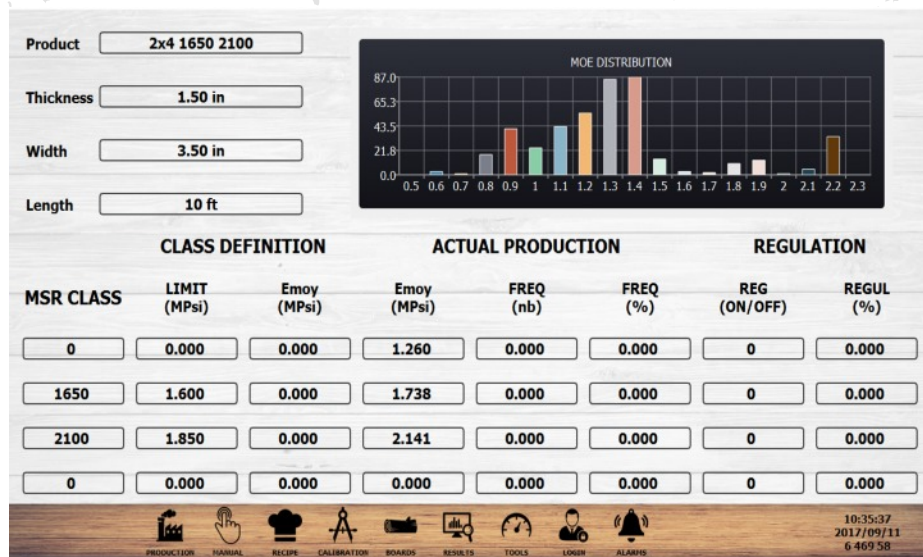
Product 2x4 1650 2100

Thickness 1.50 in

Width 3.50 in

Length 10 ft

MOE DISTRIBUTION

87.0
65.3
43.5
21.8
0.0

0.5 0.6 0.7 0.8 0.9 1 1.1 1.2 1.3 1.4 1.5 1.6 1.7 1.8 1.9 2 2.1 2.2 2.3

CLASS DEFINITION

ACTUAL PRODUCTION

REGULATION

| MSR CLASS | LIMIT (MPsi) | Emoy (MPsi) | Emoy (MPsi) | FREQ (nb) | FREQ (%) | REG (ON/OFF) | REGUL (%) |
|---|---|---|---|---|---|---|---|
| 0 | 0.000 | 0.000 | 1.260 | 0.000 | 0.000 | 0 | 0.000 |
| 1650 | 1.600 | 0.000 | 1.738 | 0.000 | 0.000 | 0 | 0.000 |
| 2100 | 1.850 | 0.000 | 2.141 | 0.000 | 0.000 | 0 | 0.000 |
| 0 | 0.000 | 0.000 | 0.000 | 0.000 | 0.000 | 0 | 0.000 |

PRODUCTION MANUAL RECIPE CALIBRATION BOARDS RESULTS TOOLS LOGIN ALARMS

10:35:37
2017/09/11
6 469 58